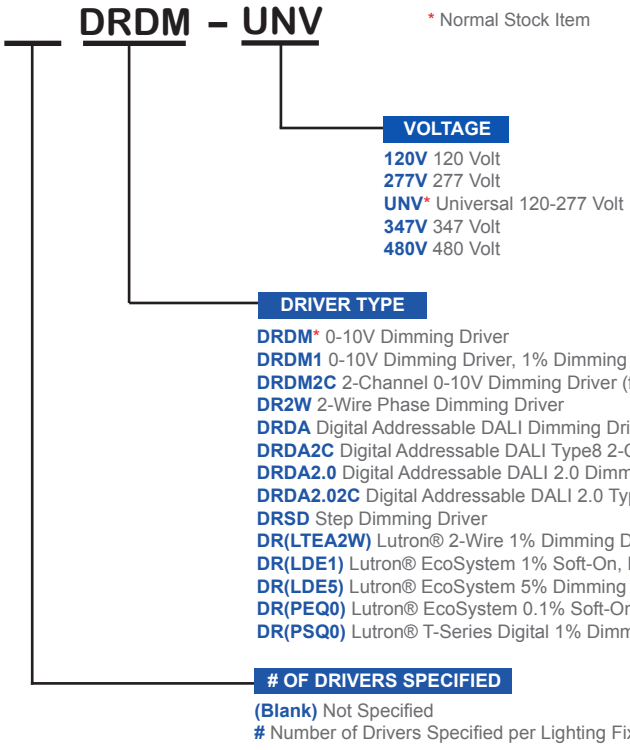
DRDM – UNV

* Normal Stock Item

VOLTAGE

120V 120 Volt
277V 277 Volt
UNV* Universal 120-277 Volt
347V 347 Volt
480V 480 Volt

DRIVER TYPE

DRDM* 0-10V Dimming Driver
DRDM1 0-10V Dimming Driver, 1% Dimming
DRDM2C 2-Channel 0-10V Dimming Driver (
DR2W 2-Wire Phase Dimming Driver
DRDA Digital Addressable DALI Dimming Dri
DRDA2C Digital Addressable DALI Type8 2-
DRDA2.0 Digital Addressable DALI 2.0 Dimm
DRDA2.02C Digital Addressable DALI 2.0 Ty
DRSD Step Dimming Driver
DR(LTEA2W) Lutron® 2-Wire 1% Dimming D
DR(LDE1) Lutron® EcoSystem 1% Soft-On,
DR(LDE5) Lutron® EcoSystem 5% Dimming
DR(PEQ0) Lutron® EcoSystem 0.1% Soft-O
DR(PSQ0) Lutron® T-Series Digital 1% Dimm

# OF DRIVERS SPECIFIED

(Blank) Not Specified
# Number of Drivers Specified per Lighting Fi